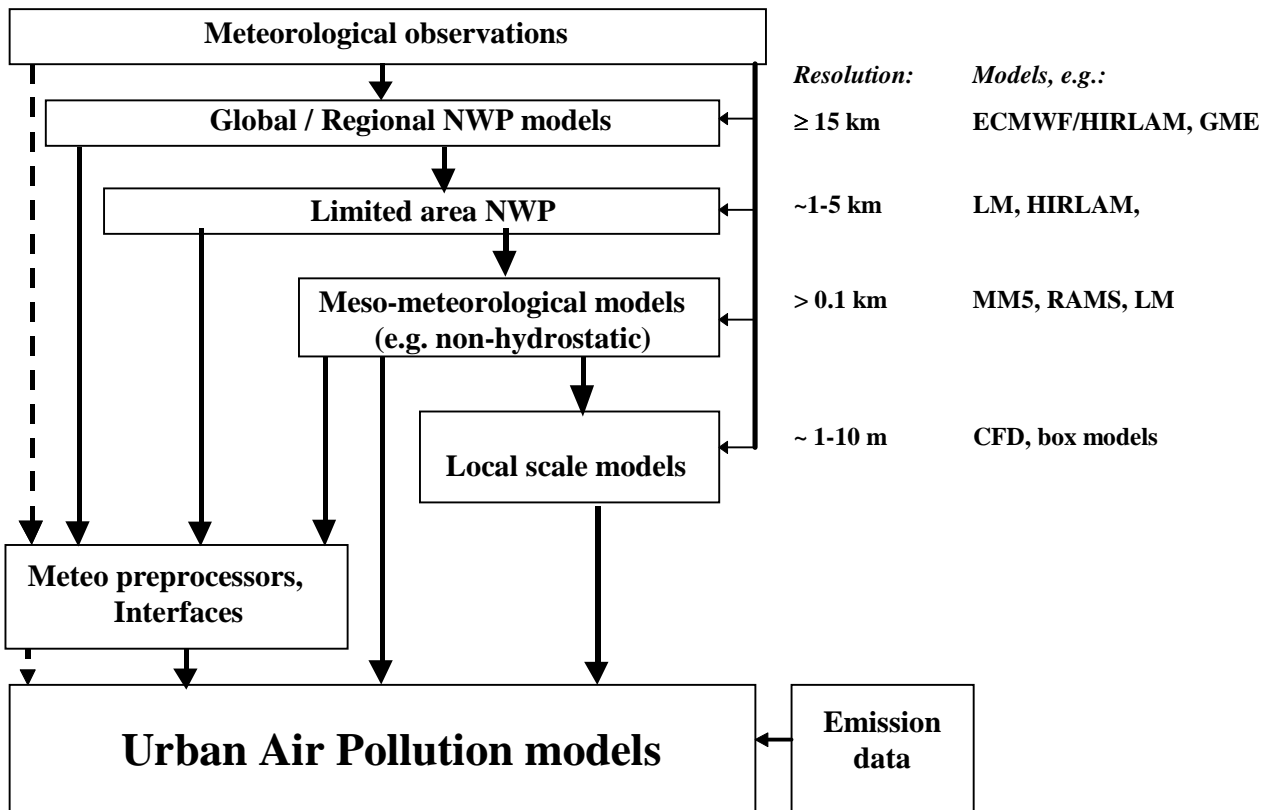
Meteorological observations

Resolution: Models, e.g.:

Global / Regional NWP models

$\geq$ 15 km ECMWF/HIRLAM, GME

Limited area NWP

~1-5 km LM, HIRLAM,

Meso-meteorological models (e.g. non-hydrostatic)

> 0.1 km MM5, RAMS, LM

~ 1-10 m CFD, box models

Local scale models

Meteo preprocessors, Interfaces

Urban Air Pollution models

Emission data